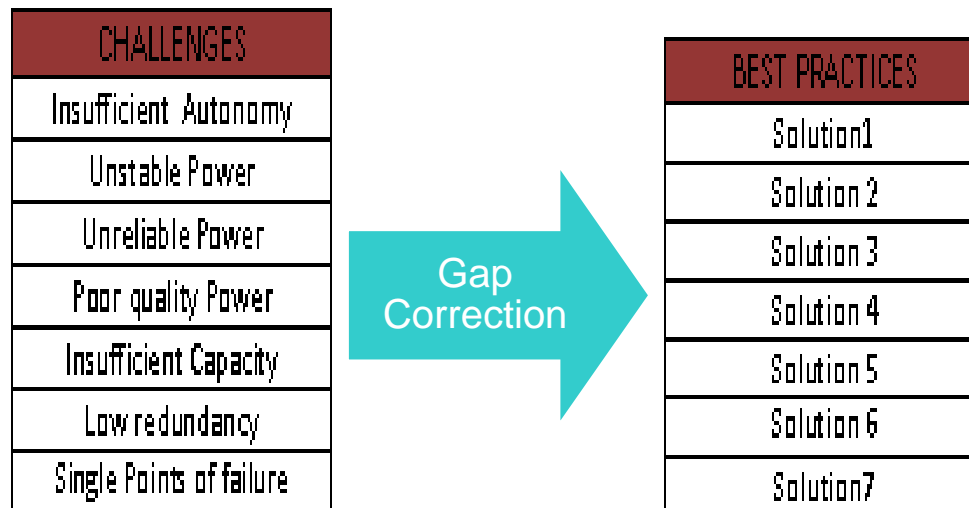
| CHALLENGES |
|---|
| Insufficient Autonomy |
| Unstable Power |
| Unreliable Power |
| Poor quality Power |
| Insufficient Capacity |
| Low redundancy |
| Single Points of failure |

Gap Correction

| BEST PRACTICES |
|---|
| Solution1 |
| Solution 2 |
| Solution 3 |
| Solution 4 |
| Solution 5 |
| Solution 6 |
| Solution7 |